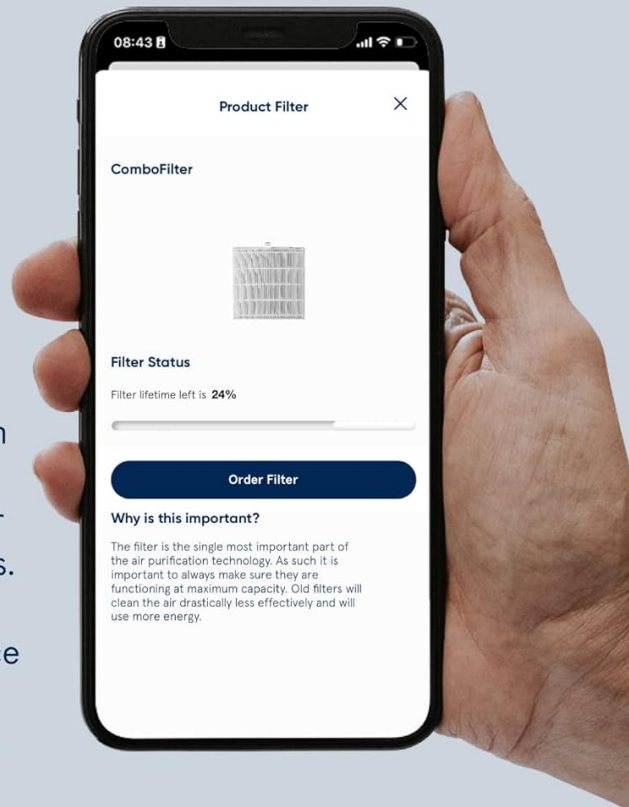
08:43

Product Filter

ComboFilter

Filter Status

Filter lifetime left is **24%**

Order Filter

Why is this important?

The filter is the single most important part of the air purification technology. As such it is important to always make sure they are functioning at maximum capacity. Old filters will clean the air drastically less effectively and will use more energy.

n

s.

e